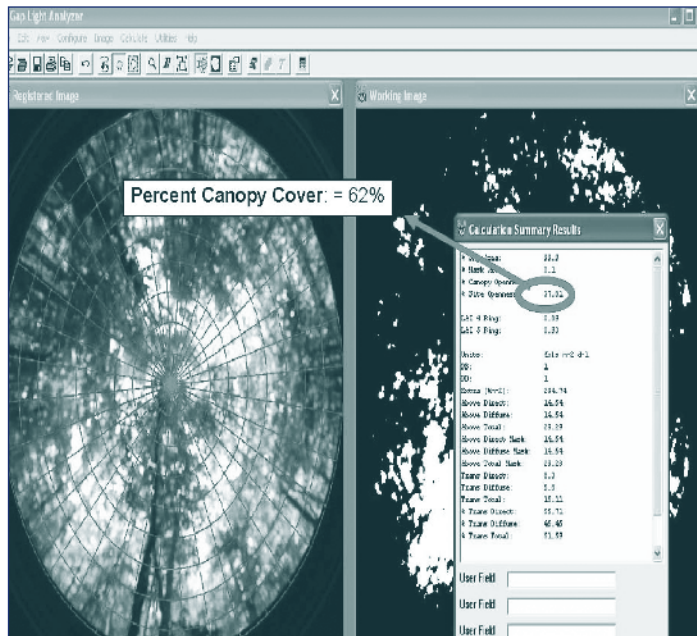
Gap Light Analyzer

Edit View Configure Image Calculate Utilities Help

Registered Image

Working Image

Percent Canopy Cover: = 62%

Calculation Summary Results

% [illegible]: 38.2
% Mask Area: 0.1
% Canopy Openness: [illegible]
% Site Openness: 37.92

LAI 4 Ring: 1.35
LAI 5 Ring: 1.33

Units: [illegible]
DS: 1
DD: 1
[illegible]: 204.74
Above Direct: 16.54
Above Diffuse: 16.54
Above Total: 33.29
Above Direct Mask: 16.54
Above Diffuse Mask: 16.54
Above Total Mask: 33.29
Trans Direct: 5.3
Trans Diffuse: 5.5
Trans Total: 10.11
% Trans Direct: 35.71
% Trans Diffuse: 46.46
% Trans Total: 31.59

User Field

User Field

User Field